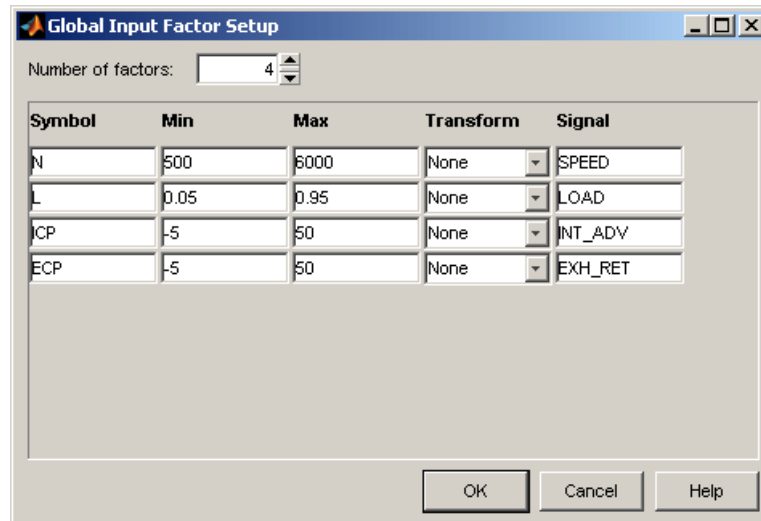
Global Input Factor Setup

Number of factors: 4

| Symbol | Min | Max | Transform | Signal |
|---|---|---|---|---|
| N | 500 | 6000 | None | SPEED |
| L | 0.05 | 0.95 | None | LOAD |
| ICP | -5 | 50 | None | INT_ADV |
| ECP | -5 | 50 | None | EXH_RET |

OK Cancel Help